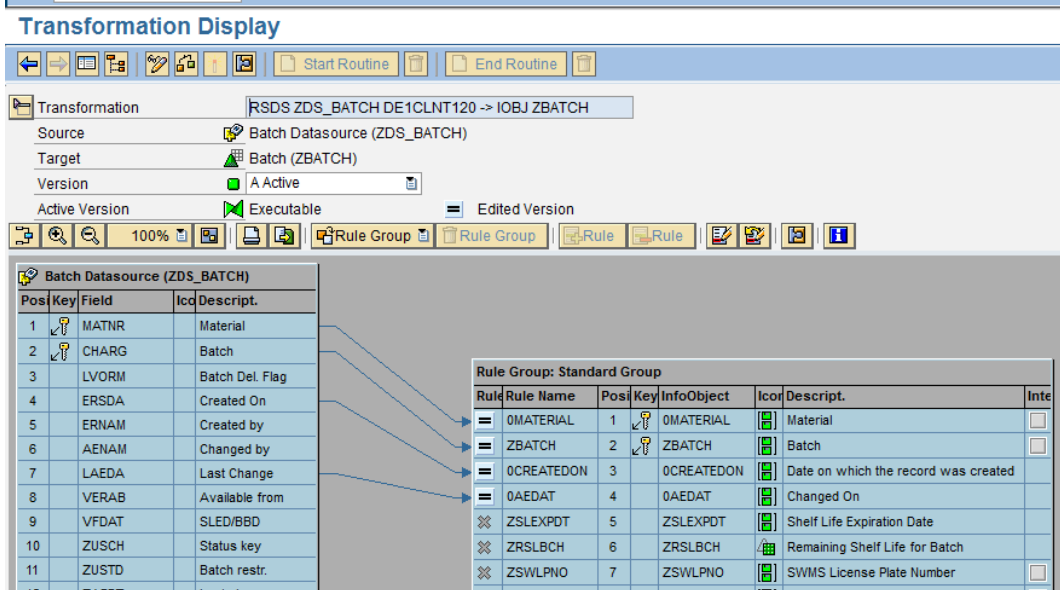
Transformation Display

Start Routine | End Routine

Transformation | RSDS ZDS_BATCH DE1CLNT120 -> IOBJ ZBATCH
Source | Batch Datasource (ZDS_BATCH)
Target | Batch (ZBATCH)
Version | A Active
Active Version | Executable | Edited Version

100% | Rule Group | Rule Group | Rule | Rule

Batch Datasource (ZDS_BATCH)

| Posi | Key | Field | Ico | Descript. |
|---|---|---|---|---|
| 1 | | MATNR | | Material |
| 2 | | CHARG | | Batch |
| 3 | | LVORM | | Batch Del. Flag |
| 4 | | ERSDA | | Created On |
| 5 | | ERNAM | | Created by |
| 6 | | AENAM | | Changed by |
| 7 | | LAEDA | | Last Change |
| 8 | | VERAB | | Available from |
| 9 | | VFDAT | | SLED/BBD |
| 10 | | ZUSCH | | Status key |
| 11 | | ZUSTD | | Batch restr. |

Rule Group: Standard Group

| Rule | Rule Name | Posi | Key | InfoObject | Icon | Descript. | Inte |
|---|---|---|---|---|---|---|---|
| = | 0MATERIAL | 1 | | 0MATERIAL | | Material | |
| = | ZBATCH | 2 | | ZBATCH | | Batch | |
| = | 0CREATEDON | 3 | | 0CREATEDON | | Date on which the record was created | |
| = | 0AEDAT | 4 | | 0AEDAT | | Changed On | |
| | ZSLEXPDT | 5 | | ZSLEXPDT | | Shelf Life Expiration Date | |
| | ZRSLBCH | 6 | | ZRSLBCH | | Remaining Shelf Life for Batch | |
| | ZSWLPNO | 7 | | ZSWLPNO | | SWMS License Plate Number | |